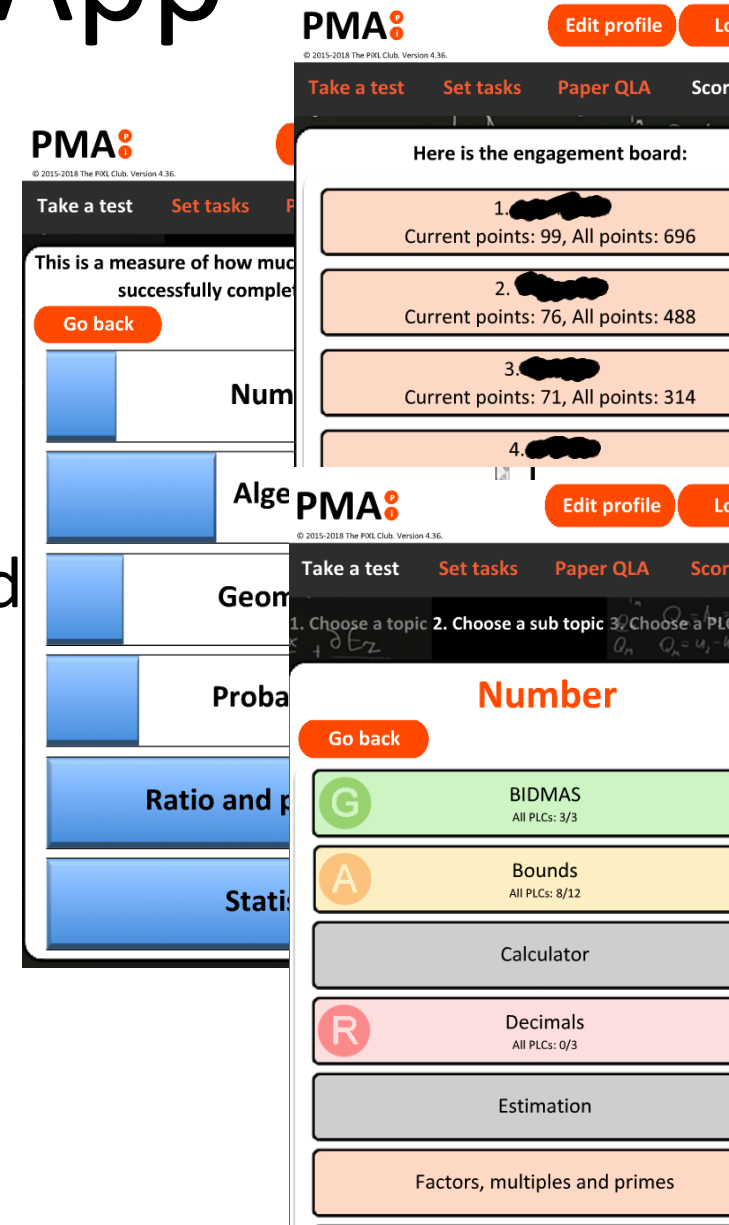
App

d

PMA
© 2015-2018 The PiXL Club. Version 4.36.
Take a test
Set tasks
P
This is a measure of how muc
successfully complet
Go back
Num
Alge
Geom
Proba
Ratio and p
Statis

PMA
© 2015-2018 The PiXL Club. Version 4.36.
Edit profile
Lo
Take a test
Set tasks
Paper QLA
Scor
Here is the engagement board:
1. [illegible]
Current points: 99, All points: 696
2. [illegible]
Current points: 76, All points: 488
3. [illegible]
Current points: 71, All points: 314
4. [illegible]

PMA
© 2015-2018 The PiXL Club. Version 4.36.
Edit profile
Lo
Take a test
Set tasks
Paper QLA
Scor
1. Choose a topic
2. Choose a sub topic
3. Choose a PL
Number
Go back
G
BIDMAS
All PLCs: 3/3
A
Bounds
All PLCs: 8/12
Calculator
R
Decimals
All PLCs: 0/3
Estimation
Factors, multiples and primes